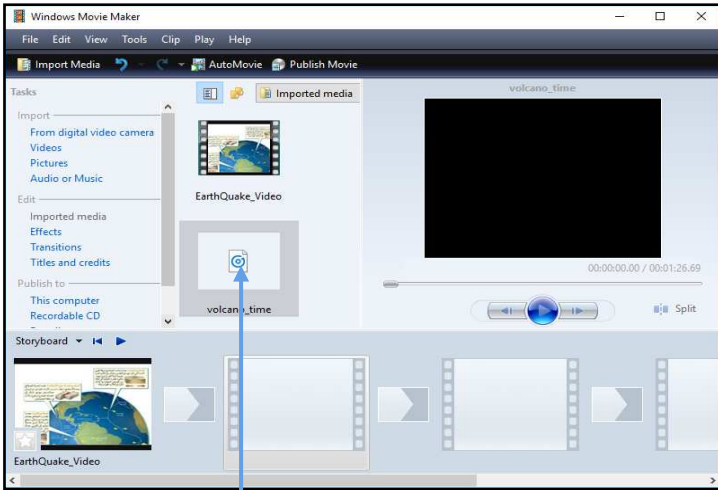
Windows Movie Maker

File Edit View Tools Clip Play Help

Import Media AutoMovie Publish Movie

Tasks

Import
From digital video camera
Videos
Pictures
Audio or Music

Edit
Imported media
Effects
Transitions
Titles and credits

Publish to
This computer
Recordable CD

Imported media

EarthQuake_Video

volcano_time

volcano_time

00:00:00.00 / 00:01:26.69

Split

Storyboard

EarthQuake_Video